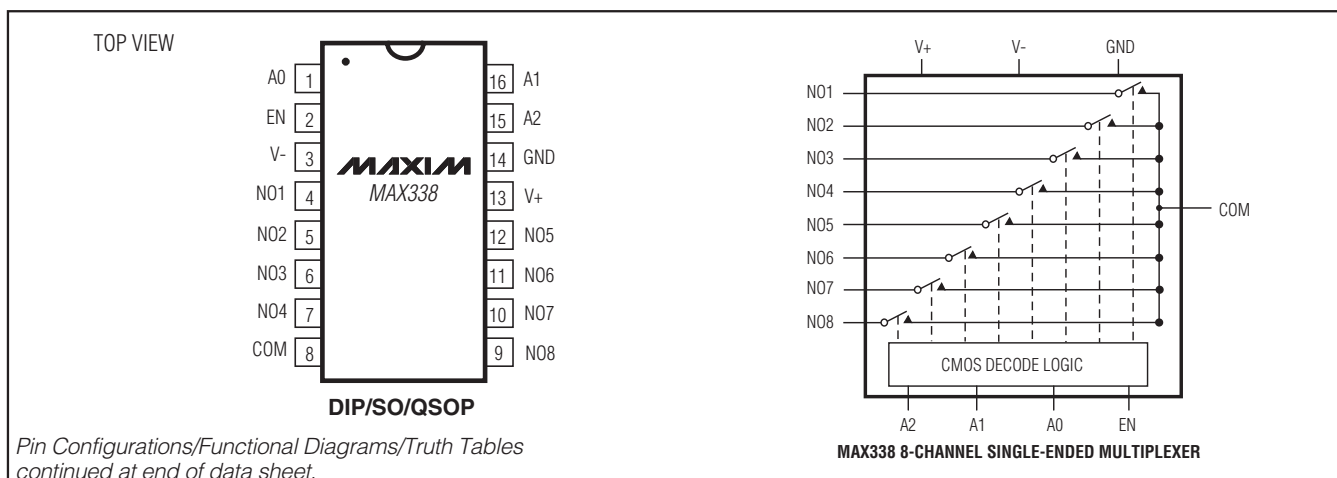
TOP VIEW

A0 1
EN 2
V- 3
NO1 4
NO2 5
NO3 6
NO4 7
COM 8

16 A1
15 A2
14 GND
13 V+
12 NO5
11 NO6
10 NO7
9 NO8

MAXIM
MAX338

DIP/SO/QSOP

Pin Configurations/Functional Diagrams/Truth Tables continued at end of data sheet.

V+
V-
GND
NO1
NO2
NO3
NO4
NO5
NO6
NO7
NO8
COM
CMOS DECODE LOGIC
A2
A1
A0
EN

MAX338 8-CHANNEL SINGLE-ENDED MULTIPLEXER